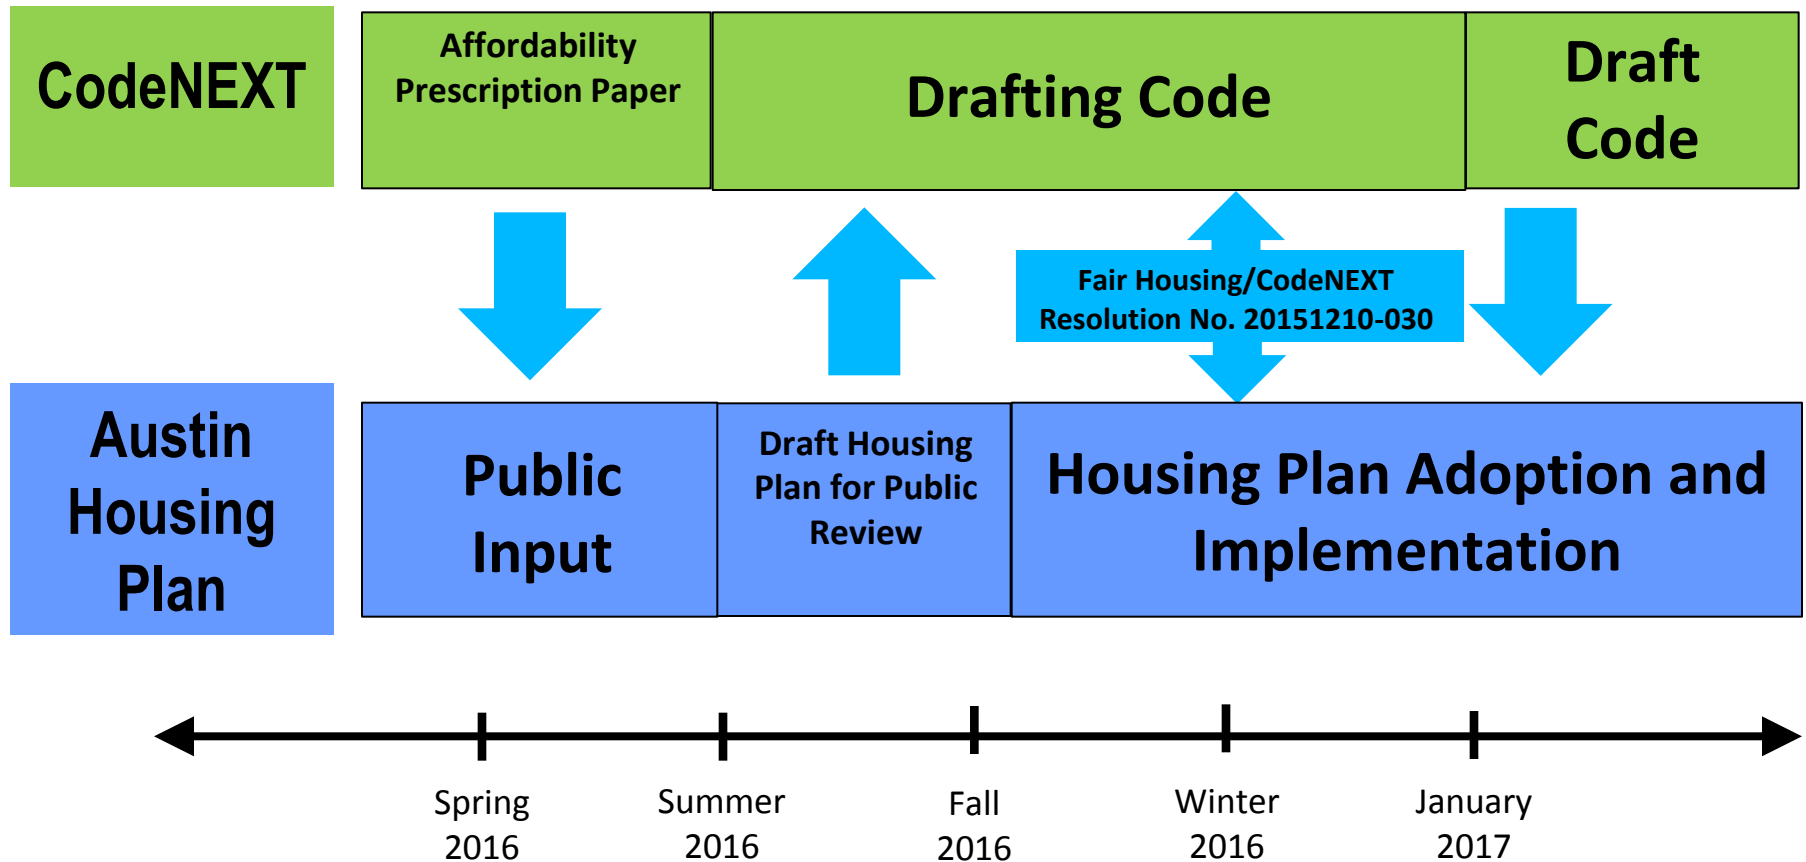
CodeNEXT

Affordability Prescription Paper

Drafting Code

Draft Code

Fair Housing/CodeNEXT Resolution No. 20151210-030

Austin Housing Plan

Public Input

Draft Housing Plan for Public Review

Housing Plan Adoption and Implementation

Spring 2016

Summer 2016

Fall 2016

Winter 2016

January 2017